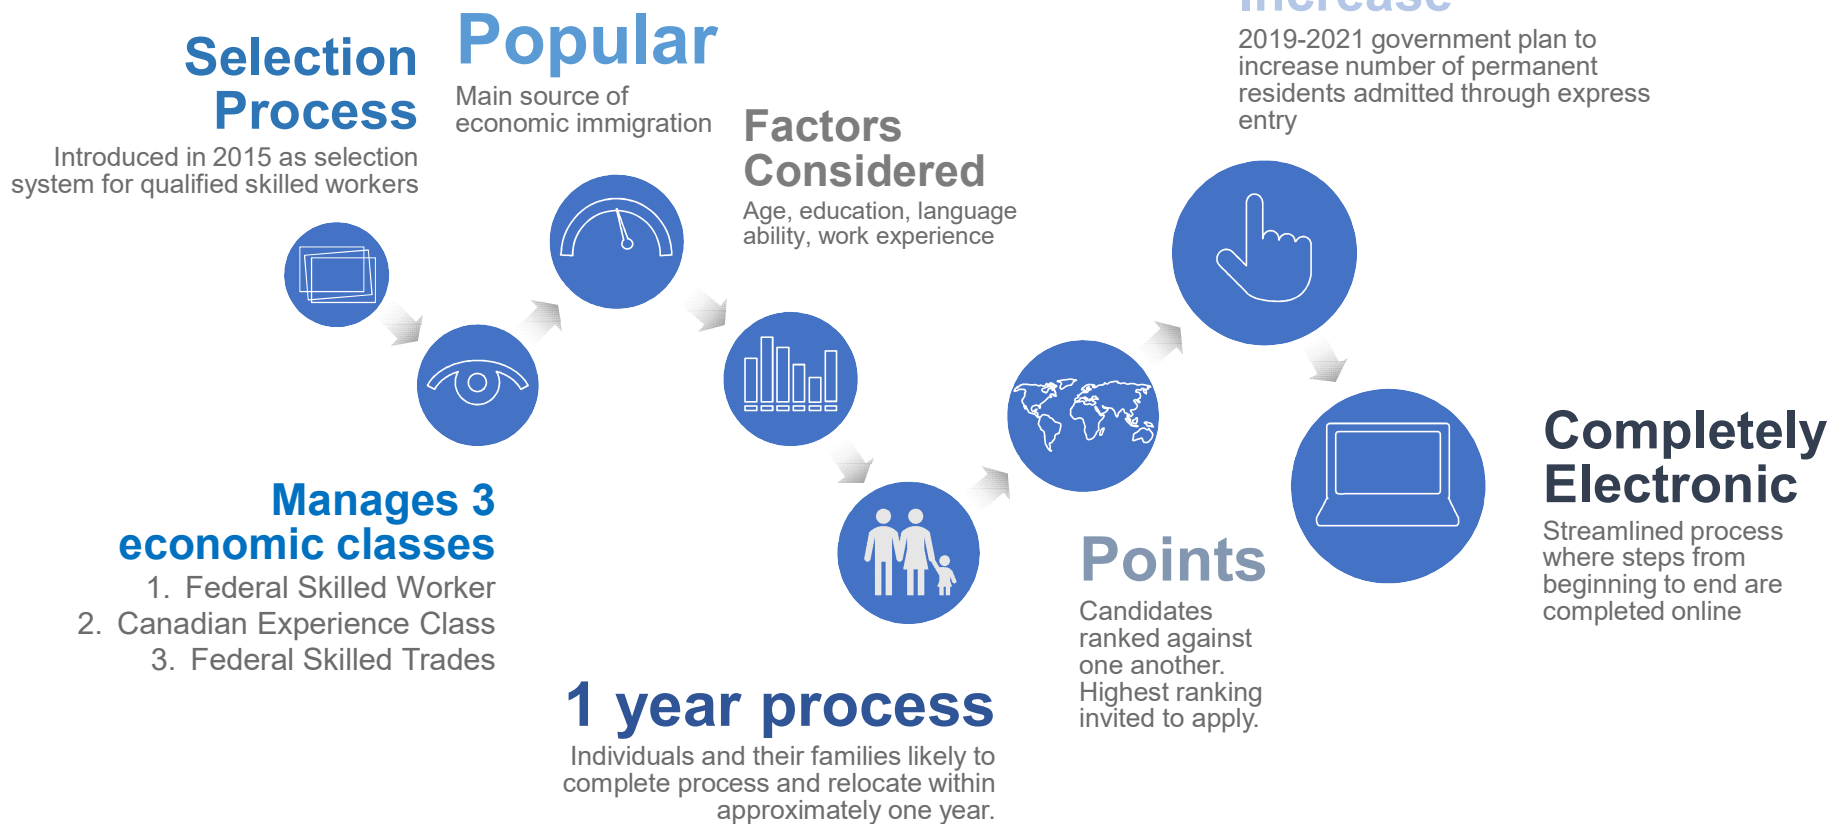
Selection Process

Introduced in 2015 as selection system for qualified skilled workers

Popular

Main source of economic immigration

Factors Considered

Age, education, language ability, work experience

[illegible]

2019-2021 government plan to increase number of permanent residents admitted through express entry

Manages 3 economic classes

1. Federal Skilled Worker
2. Canadian Experience Class
3. Federal Skilled Trades

1 year process

Individuals and their families likely to complete process and relocate within approximately one year.

Points

Candidates ranked against one another. Highest ranking invited to apply.

Completely Electronic

Streamlined process where steps from beginning to end are completed online